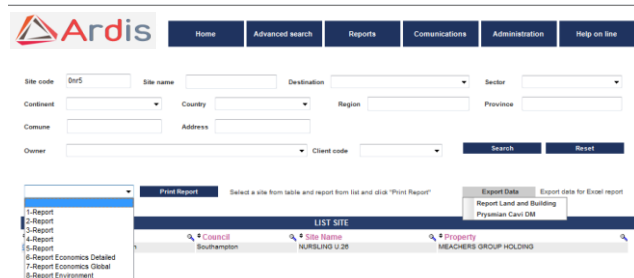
Ardis

Home | Advanced search | Reports | Comunications | Administration | Help on line

Site code 0mr5
Site name
Destination
Sector
Continent
Country
Region
Province
Comune
Address
Owner
Client code
Search
Reset

Print Report
Select a site from table and report from list and click "Print Report"
Export Data
Export data for Excel report
Report Land and Building
Prysmian Cavi DM

1-Report
2-Report
3-Report
4-Report
5-Report
6-Report Economics Detailed
7-Report Economics Global
8-Report Environment

LIST SITE

Council
Site Name
Property
Southampton
NURSLING U.26
MEACHERS GROUP HOLDING